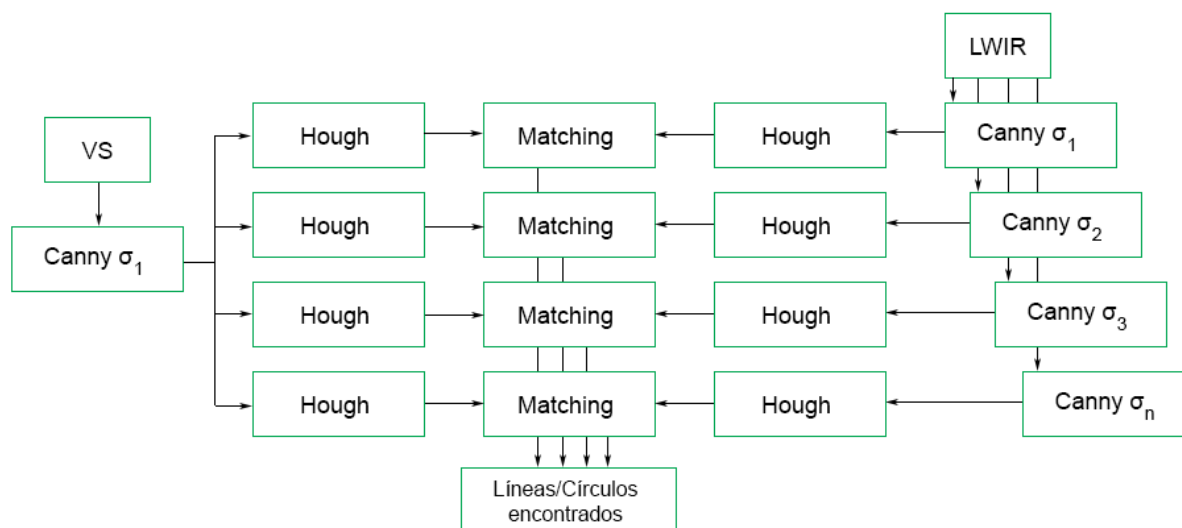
LWIR

VS

Hough

Matching

Hough

Canny $\sigma_1$

Canny $\sigma_1$

Hough

Matching

Hough

Canny $\sigma_2$

Hough

Matching

Hough

Canny $\sigma_3$

Hough

Matching

Hough

Canny $\sigma_n$

Líneas/Círculos encontrados